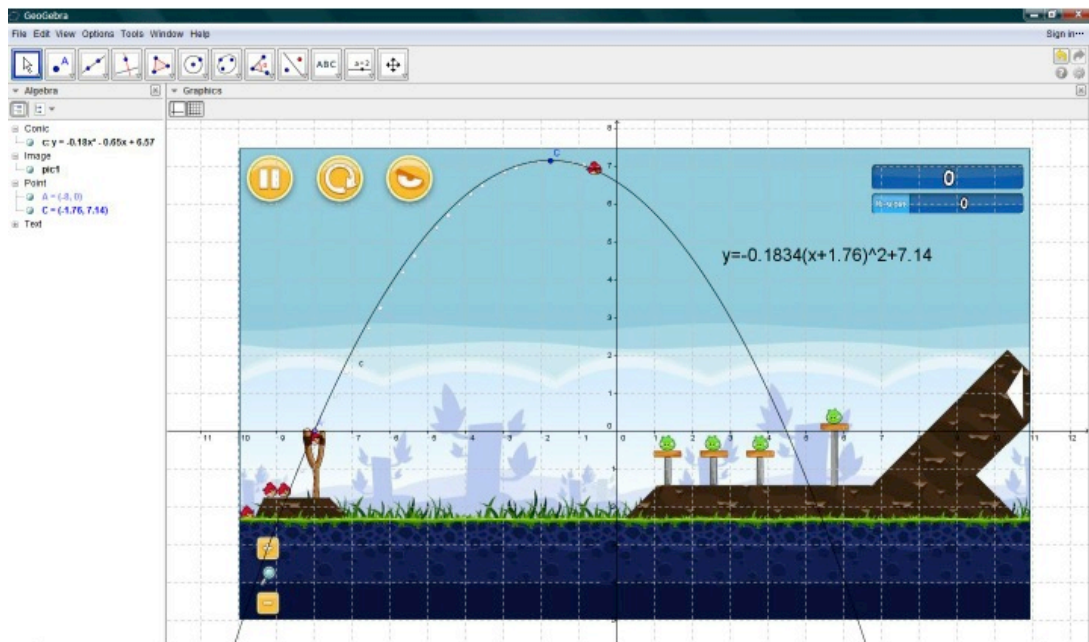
GeoGebra

File Edit View Options Tools Window Help

Sign in···

ABC

a=2

Algebra

Graphics

Conic

c: y = -0.18x² - 0.65x + 6.57

Image

pic1

Point

A = (-8, 0)

C = (-1.76, 7.14)

Text

0

0

y=-0.1834(x+1.76)^2+7.14

C

c

8

7

6

5

4

3

2

1

0

11

10

9

8

7

6

5

4

3

2

1

1

2

3

4

5

6

7

11

12